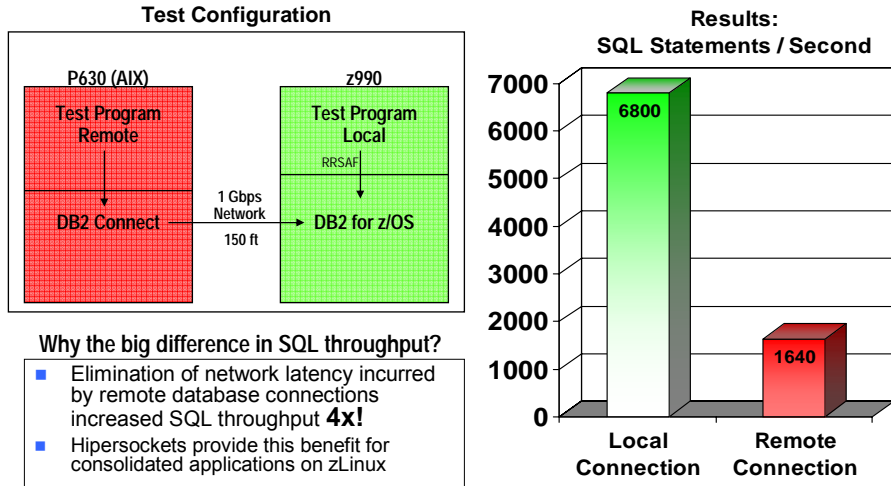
Test Configuration

P630 (AIX)

Test Program Remote

DB2 Connect

1 Gbps Network

150 ft

z990

Test Program Local

RRSAF

DB2 for z/OS

Why the big difference in SQL throughput?

- Elimination of network latency incurred by remote database connections increased SQL throughput **4x!**
- Hipersockets provide this benefit for consolidated applications on zLinux

Results:
SQL Statements / Second

7000
6000
5000
4000
3000
2000
1000
0

6800

1640

Local Connection

Remote Connection